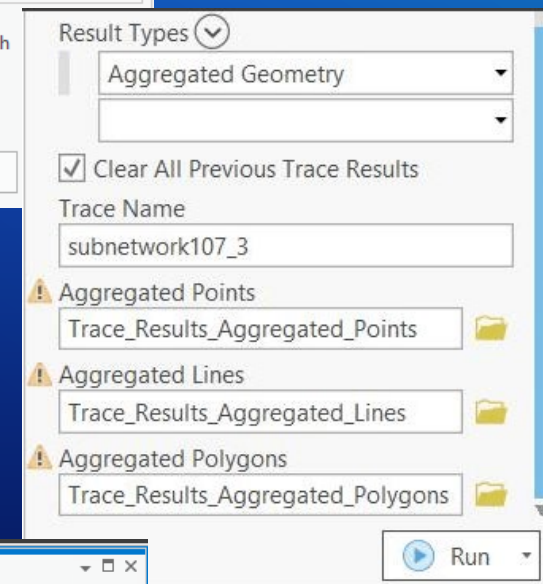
h

Result Types

Aggregated Geometry

Clear All Previous Trace Results

Trace Name

subnetwork107_3

Aggregated Points

Trace_Results_Aggregated_Points

Aggregated Lines

Trace_Results_Aggregated_Lines

Aggregated Polygons

Trace_Results_Aggregated_Polygons

Run